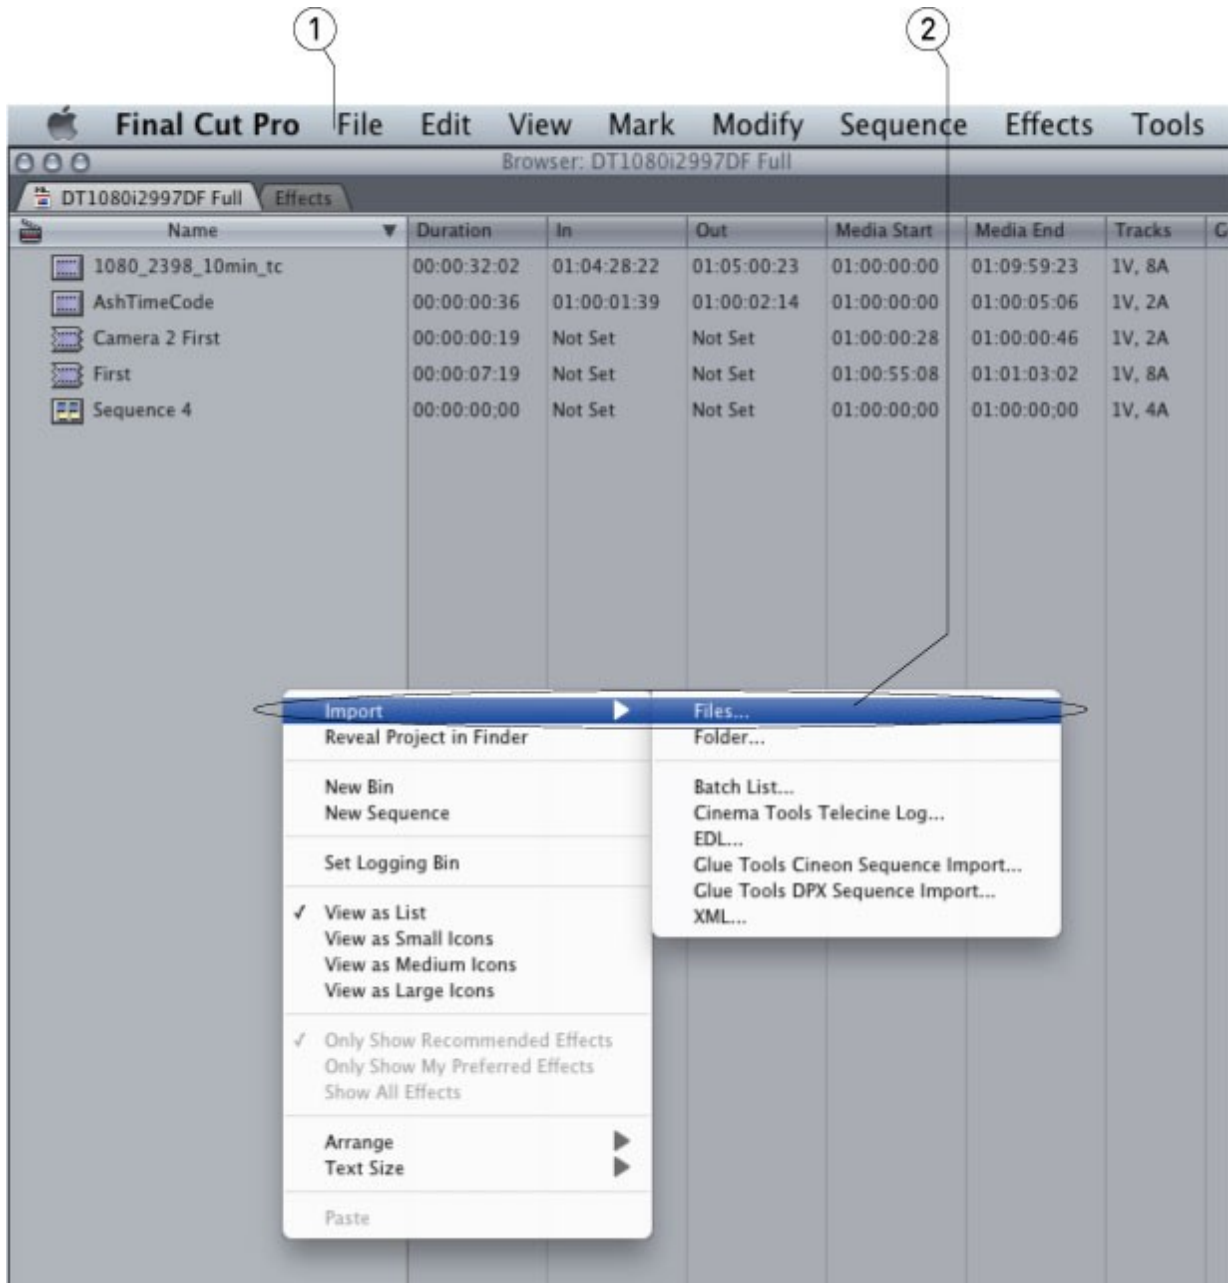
1
2

Final Cut Pro File Edit View Mark Modify Sequence Effects Tools

Browser: DT1080i2997DF Full

DT1080i2997DF Full | Effects

| Name | Duration | In | Out | Media Start | Media End | Tracks | G |
|---|---|---|---|---|---|---|---|
| 1080_2398_10min_tc | 00:00:32:02 | 01:04:28:22 | 01:05:00:23 | 01:00:00:00 | 01:09:59:23 | 1V, 8A | |
| AshTimeCode | 00:00:00:36 | 01:00:01:39 | 01:00:02:14 | 01:00:00:00 | 01:00:05:06 | 1V, 2A | |
| Camera 2 First | 00:00:00:19 | Not Set | Not Set | 01:00:00:28 | 01:00:00:46 | 1V, 2A | |
| First | 00:00:07:19 | Not Set | Not Set | 01:00:55:08 | 01:01:03:02 | 1V, 8A | |
| Sequence 4 | 00:00:00;00 | Not Set | Not Set | 01:00:00;00 | 01:00:00;00 | 1V, 4A | |

Import
Reveal Project in Finder

New Bin
New Sequence

Set Logging Bin

✓ View as List
View as Small Icons
View as Medium Icons
View as Large Icons

✓ Only Show Recommended Effects
Only Show My Preferred Effects
Show All Effects

Arrange
Text Size

Paste

Files...
Folder...

Batch List...
Cinema Tools Telecine Log...
EDL...
Glue Tools Cineon Sequence Import...
Glue Tools DPX Sequence Import...
XML...